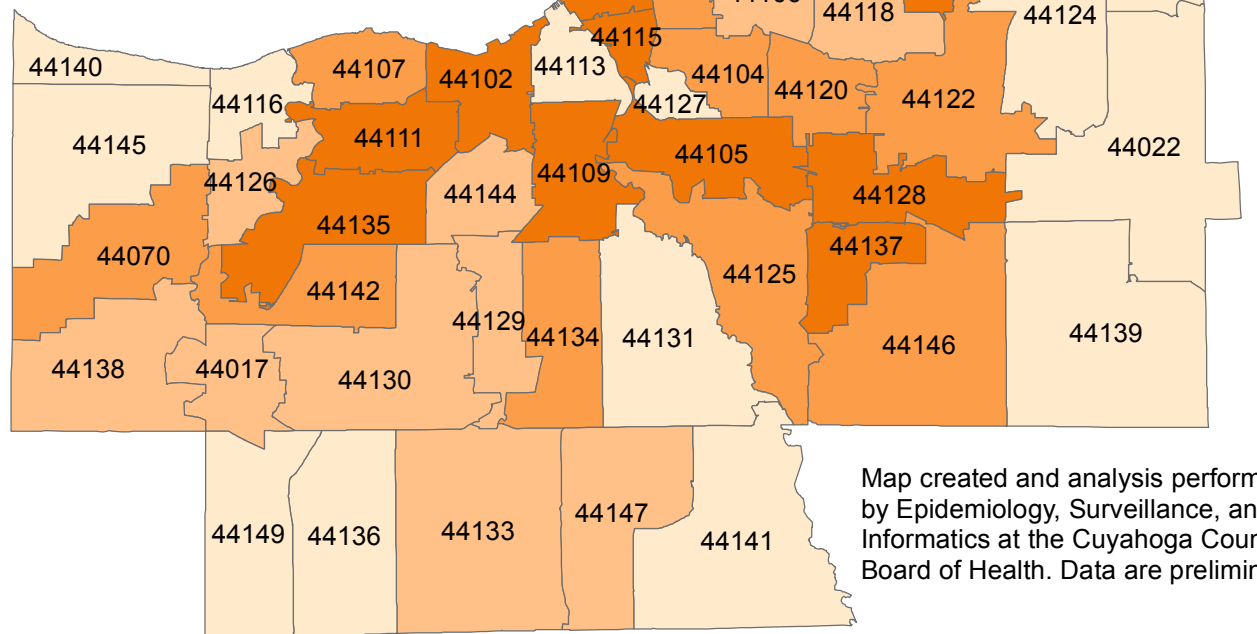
44140
44116
44107
44102
44113
44115
44104
44118
44124
44127
44120
44122
44145
44111
44105
44022
44126
44144
44109
44128
44135
44070
44137
44125
44142
44129
44134
44131
44139
44146
44138
44017
44130
Map created and analysis perform
by Epidemiology, Surveillance, an
Informatics at the Cuyahoga Cour
Board of Health. Data are prelimin
44149
44136
44133
44147
44141